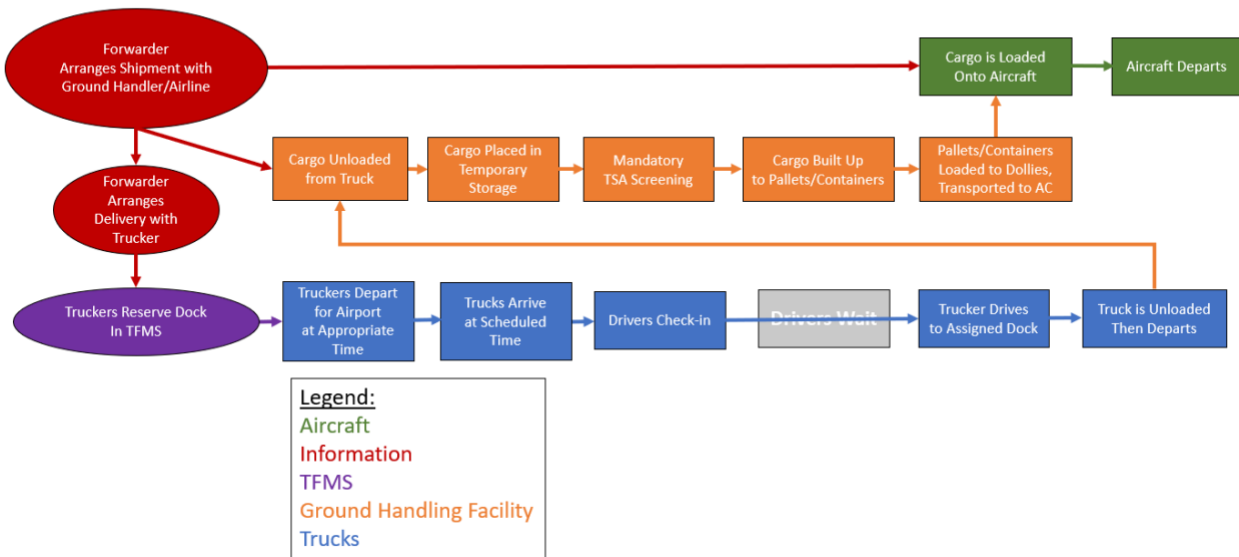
Forwarder Arranges Shipment with Ground Handler/Airline

Cargo is Loaded Onto Aircraft

Aircraft Departs

Forwarder Arranges Delivery with Trucker

Cargo Unloaded from Truck

Cargo Placed in Temporary Storage

Mandatory TSA Screening

Cargo Built Up to Pallets/Containers

Pallets/Containers Loaded to Dollies, Transported to AC

Truckers Reserve Dock In TFMS

Truckers Depart for Airport at Appropriate Time

Trucks Arrive at Scheduled Time

Drivers Check-in

Drivers Wait

Trucker Drives to Assigned Dock

Truck is Unloaded Then Departs

Legend:
Aircraft
Information
TFMS
Ground Handling Facility
Trucks